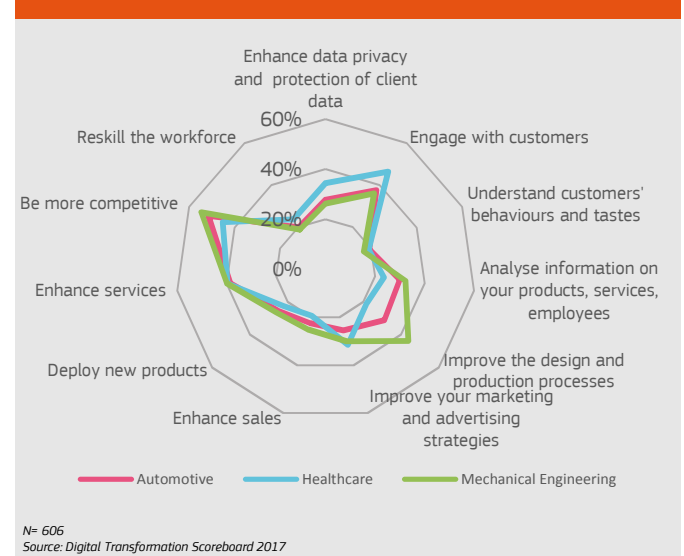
Enhance data privacy and protection of client data

Engage with customers

Understand customers' behaviours and tastes

Analyse information on your products, services, employees

Improve the design and production processes

Improve your marketing and advertising strategies

Enhance sales

Deploy new products

Enhance services

Be more competitive

Reskill the workforce

60%
40%
20%
0%

Automotive
Healthcare
Mechanical Engineering

N= 606
Source: Digital Transformation Scoreboard 2017